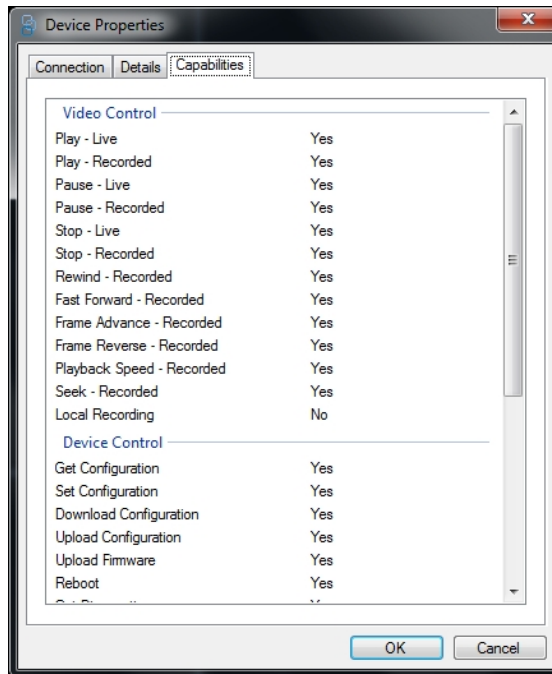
Device Properties

Connection | Details | Capabilities

Video Control

| | |
|---|---|
| Play - Live | Yes |
| Play - Recorded | Yes |
| Pause - Live | Yes |
| Pause - Recorded | Yes |
| Stop - Live | Yes |
| Stop - Recorded | Yes |
| Rewind - Recorded | Yes |
| Fast Forward - Recorded | Yes |
| Frame Advance - Recorded | Yes |
| Frame Reverse - Recorded | Yes |
| Playback Speed - Recorded | Yes |
| Seek - Recorded | Yes |
| Local Recording | No |

Device Control

| | |
|---|---|
| Get Configuration | Yes |
| Set Configuration | Yes |
| Download Configuration | Yes |
| Upload Configuration | Yes |
| Upload Firmware | Yes |
| Reboot | Yes |
| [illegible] | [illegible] |

OK Cancel